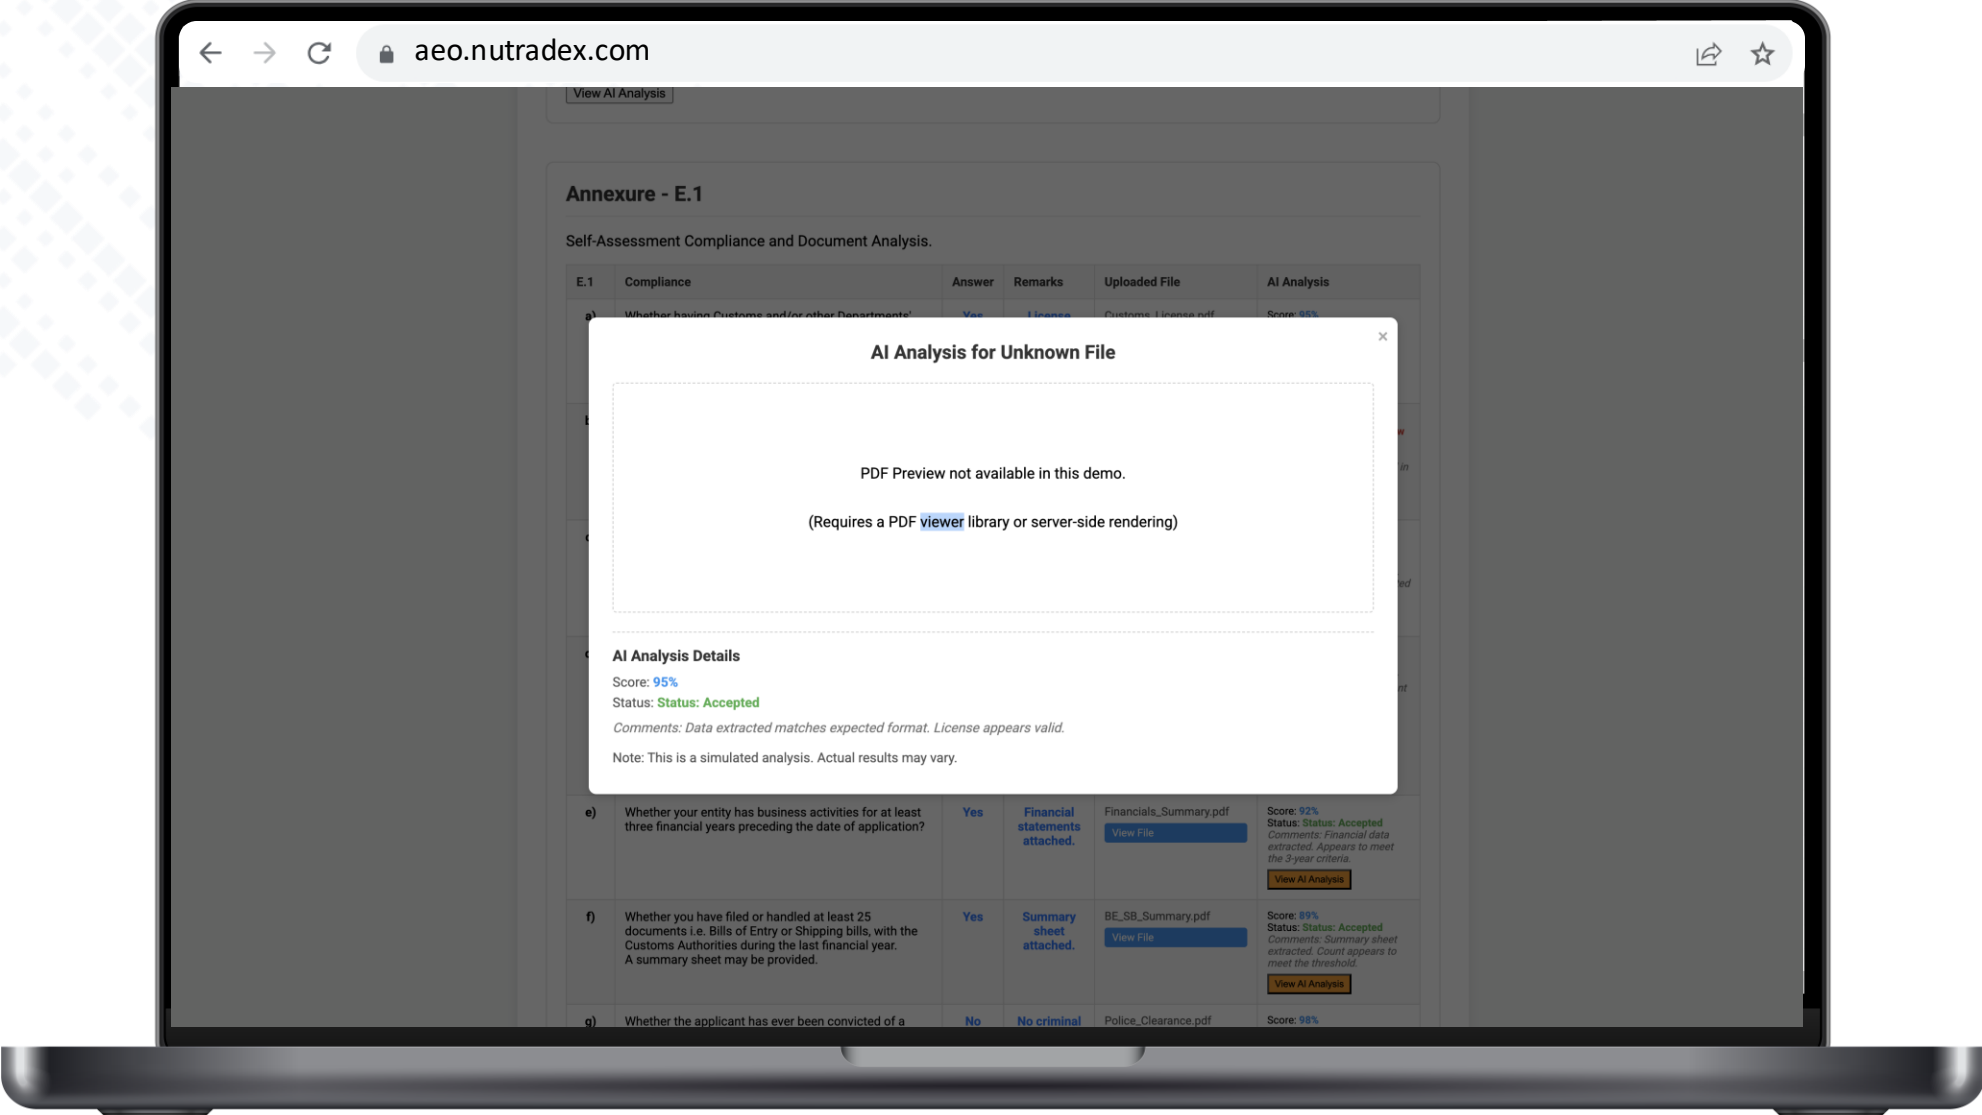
aeo.nutradex.com

View AI Analysis

Annexure - E.1

Self-Assessment Compliance and Document Analysis.

| E.1 | Compliance | Answer | Remarks | Uploaded File | AI Analysis |
|---|---|---|---|---|---|
| a) | Whether having Customs and/or other Departments' | Yes | License | Customs_License.pdf | Score: 95% |

×

AI Analysis for Unknown File

PDF Preview not available in this demo.

(Requires a PDF viewer library or server-side rendering)

AI Analysis Details

Score: 95%

Status: Status: Accepted

Comments: Data extracted matches expected format. License appears valid.

Note: This is a simulated analysis. Actual results may vary.

| E.1 | Compliance | Answer | Remarks | Uploaded File | AI Analysis |
|---|---|---|---|---|---|
| e) | Whether your entity has business activities for at least three financial years preceding the date of application? | Yes | Financial statements attached. | Financials_Summary.pdf View File | Score: 92% Status: Status: Accepted Comments: Financial data extracted. Appears to meet the 3-year criteria. View AI Analysis |
| f) | Whether you have filed or handled at least 25 documents i.e. Bills of Entry or Shipping bills, with the Customs Authorities during the last financial year. A summary sheet may be provided. | Yes | Summary sheet attached. | BE_SB_Summary.pdf View File | Score: 89% Status: Status: Accepted Comments: Summary sheet extracted. Count appears to meet the threshold. View AI Analysis |
| g) | Whether the applicant has ever been convicted of a | No | No criminal | Police_Clearance.pdf | Score: 98% |